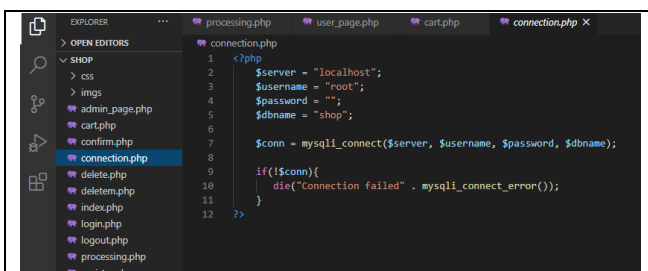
EXPLORER ···
> OPEN EDITORS
∨ SHOP
> css
> imgs
admin_page.php
cart.php
confirm.php
connection.php
delete.php
deletem.php
index.php
login.php
logout.php
processing.php

processing.php
user_page.php
cart.php
connection.php ×

connection.php

1 <?php
2 $server = "localhost";
3 $username = "root";
4 $password = "";
5 $dbname = "shop";
6
7 $conn = mysqli_connect($server, $username, $password, $dbname);
8
9 if(!$conn){
10 die("Connection failed" . mysqli_connect_error());
11 }
12 ?>